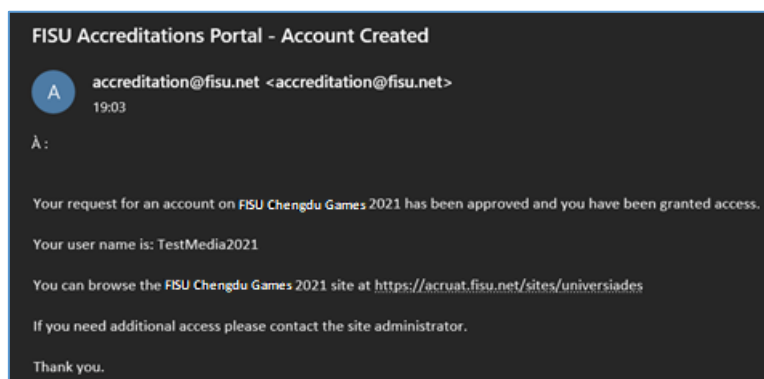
FISU Accreditations Portal - Account Created

A

accreditation@fisu.net <accreditation@fisu.net>
19:03

À :

Your request for an account on FISU Chengdu Games 2021 has been approved and you have been granted access.

Your user name is: TestMedia2021

You can browse the FISU Chengdu Games 2021 site at https://acruat.fisu.net/sites/universiades

If you need additional access please contact the site administrator.

Thank you.